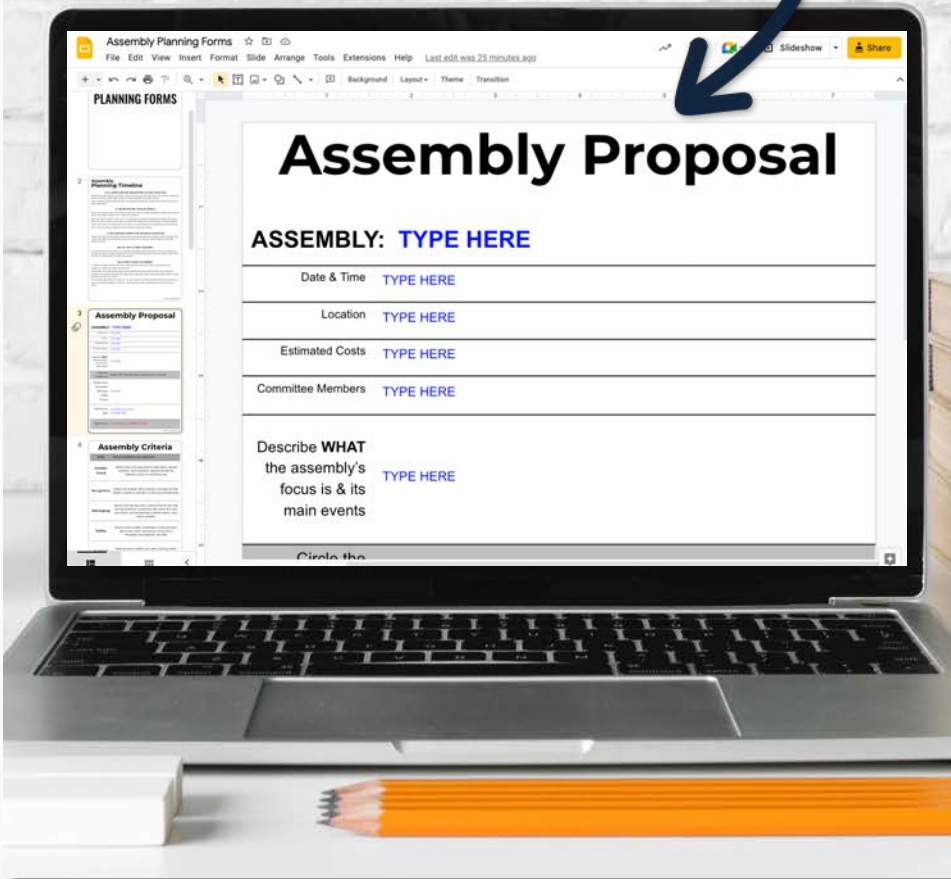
Assembly Planning Forms

File Edit View Insert Format Slide Arrange Tools Extensions Help Last edit was 25 minutes ago

Slideshow Share

Background Layout Theme Transition

PLANNING FORMS

2 Assembly Planning Timeline

3 Assembly Proposal

4 Assembly Criteria

Assembly Proposal

ASSEMBLY: TYPE HERE

| | |
|---|---|
| Date & Time | TYPE HERE |
| Location | TYPE HERE |
| Estimated Costs | TYPE HERE |
| Committee Members | TYPE HERE |
| Describe **WHAT** the assembly's focus is & its main events | TYPE HERE |

Circle the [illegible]